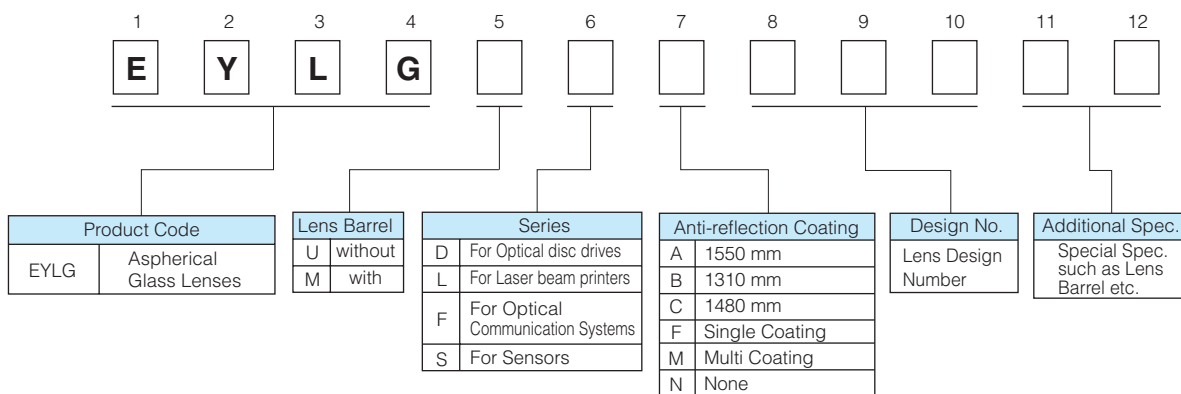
1 2 3 4 5 6 7 8 9 10 11 12

E Y L G

| Product Code | |
|---|---|
| EYLG | Aspherical Glass Lenses |

| Lens Barrel | |
|---|---|
| U | without |
| M | with |

| Series | |
|---|---|
| D | For Optical disc drives |
| L | For Laser beam printers |
| F | For Optical Communication Systems |
| S | For Sensors |

| Anti-reflection Coating | |
|---|---|
| A | 1550 mm |
| B | 1310 mm |
| C | 1480 mm |
| F | Single Coating |
| M | Multi Coating |
| N | None |

| Design No. |
|---|
| Lens Design Number |

| Additional Spec. |
|---|
| Special Spec. such as Lens Barrel etc. |